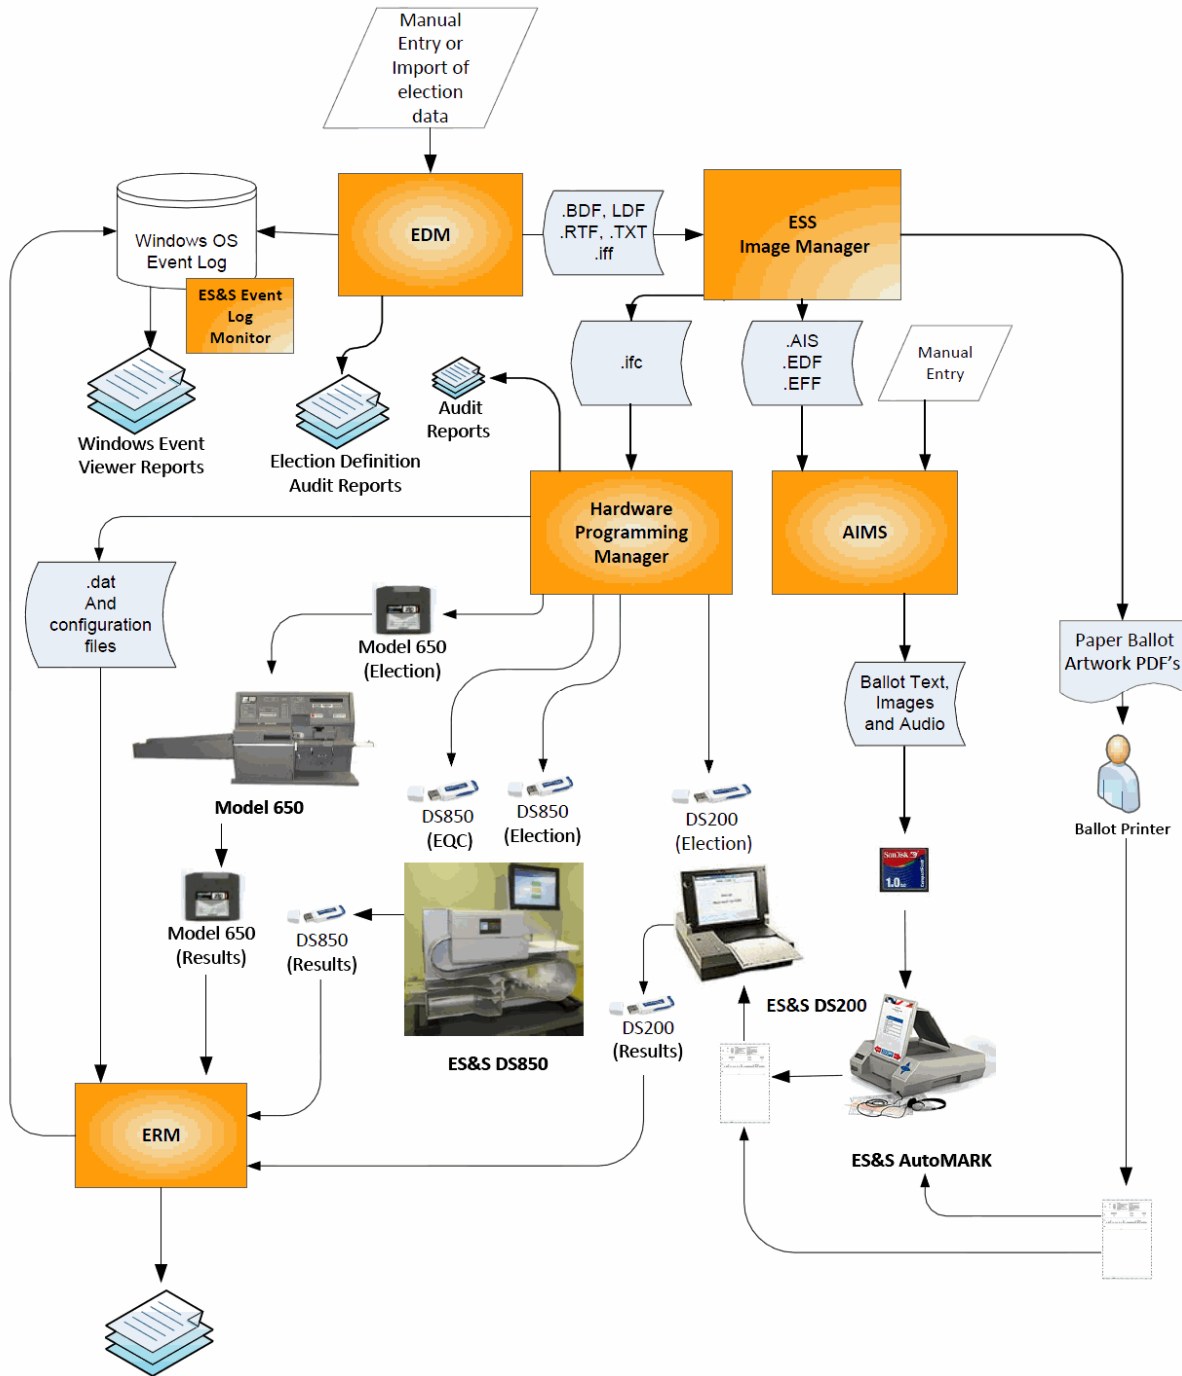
Manual Entry or Import of election data

Windows OS Event Log

ES&S Event Log Monitor

EDM

.BDF, LDF .RTF, .TXT .iff

ESS Image Manager

Windows Event Viewer Reports

Election Definition Audit Reports

Audit Reports

.ifc

.AIS .EDF .EFF

Manual Entry

Hardware Programming Manager

AIMS

.dat And configuration files

Model 650 (Election)

Paper Ballot Artwork PDF's

Ballot Text, Images and Audio

Model 650

DS850 (EQC)

DS850 (Election)

DS200 (Election)

Ballot Printer

Model 650 (Results)

DS850 (Results)

ES&S DS200

DS200 (Results)

ES&S DS850

ERM

ES&S AutoMARK